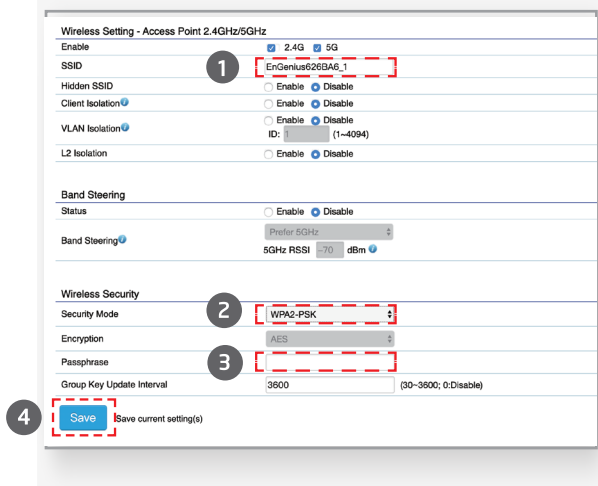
Wireless Setting - Access Point 2.4GHz/5GHz

| | |
|---|---|
| Enable | 2.4G 5G |
| SSID | EnGenius626BA6_1 |
| Hidden SSID | Enable Disable |
| Client Isolation | Enable Disable |
| VLAN Isolation | Enable Disable ID: 1 (1~4094) |
| L2 Isolation | Enable Disable |

1

Band Steering

| | |
|---|---|
| Status | Enable Disable |
| Band Steering | Prefer 5GHz 5GHz RSSI -70 dBm |

Wireless Security

| | |
|---|---|
| Security Mode | WPA2-PSK |
| Encryption | AES |
| Passphrase | |
| Group Key Update Interval | 3600 (30~3600; 0:Disable) |

2

3

4

Save Save current setting(s)